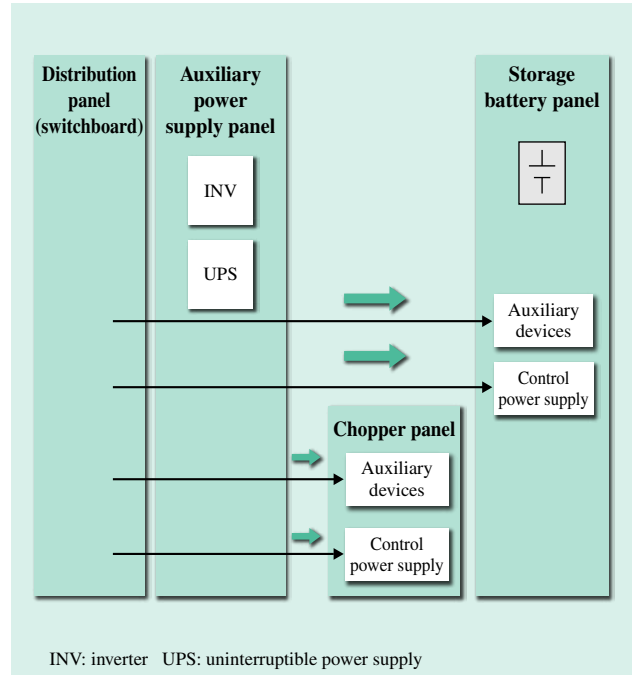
Distribution panel (switchboard)

Auxiliary power supply panel

INV

UPS

Storage battery panel

Auxiliary devices

Control power supply

Chopper panel

Auxiliary devices

Control power supply

INV: inverter UPS: uninterruptible power supply